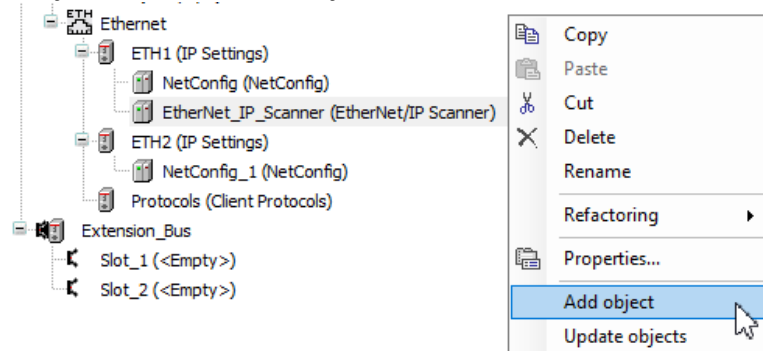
ETH
Ethernet
ETH1 (IP Settings)
NetConfig (NetConfig)
EtherNet_IP_Scanner (EtherNet/IP Scanner)
ETH2 (IP Settings)
NetConfig_1 (NetConfig)
Protocols (Client Protocols)
Extension_Bus
Slot_1 (<Empty>)
Slot_2 (<Empty>)

Copy
Paste
Cut
Delete
Rename
Refactoring
Properties...
Add object
Update objects